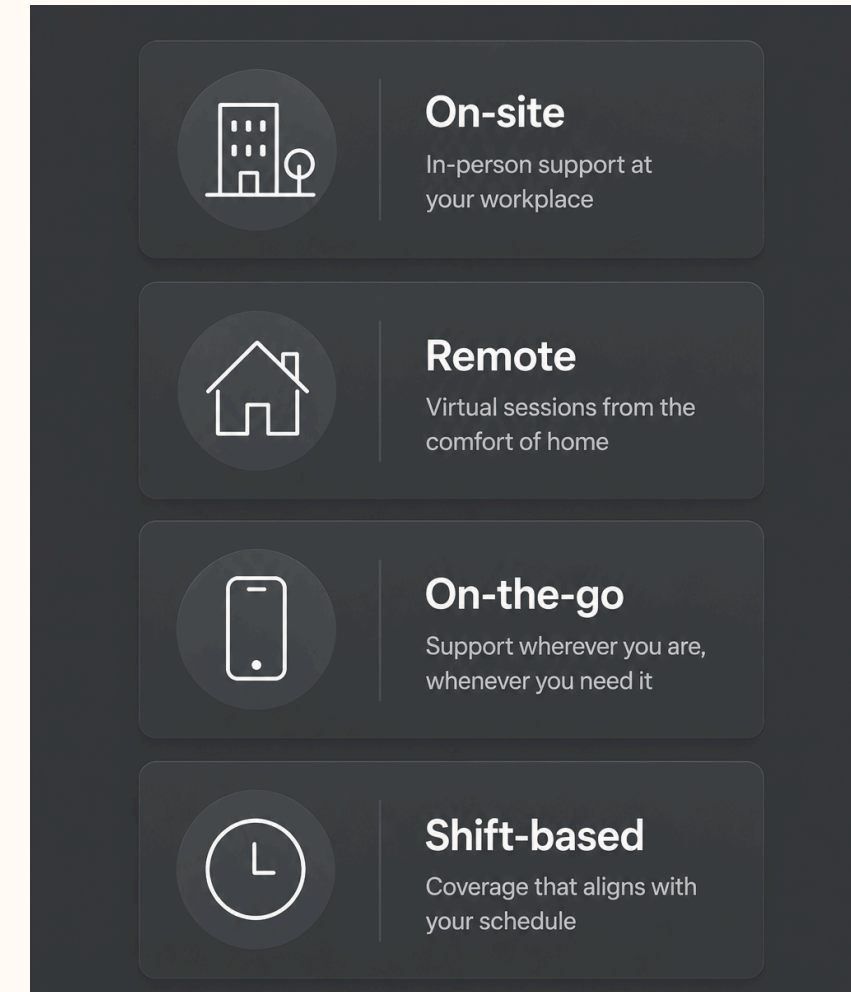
On-site
In-person support at your workplace

Remote
Virtual sessions from the comfort of home

On-the-go
Support wherever you are, whenever you need it

Shift-based
Coverage that aligns with your schedule